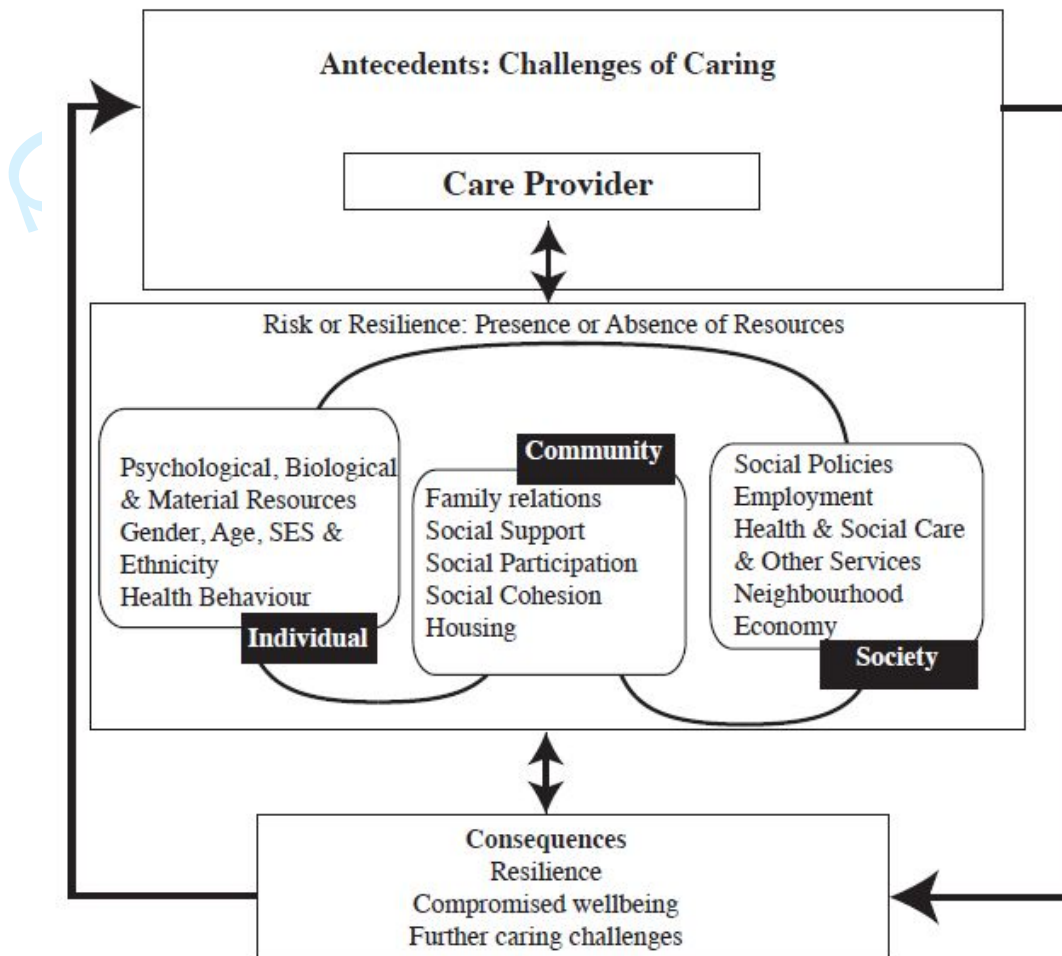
Antecedents: Challenges of Caring

Care Provider

Risk or Resilience: Presence or Absence of Resources

Psychological, Biological & Material Resources
Gender, Age, SES & Ethnicity
Health Behaviour

Individual

Community

Family relations
Social Support
Social Participation
Social Cohesion
Housing

Social Policies
Employment
Health & Social Care & Other Services
Neighbourhood
Economy

Society

Consequences
Resilience
Compromised wellbeing
Further caring challenges